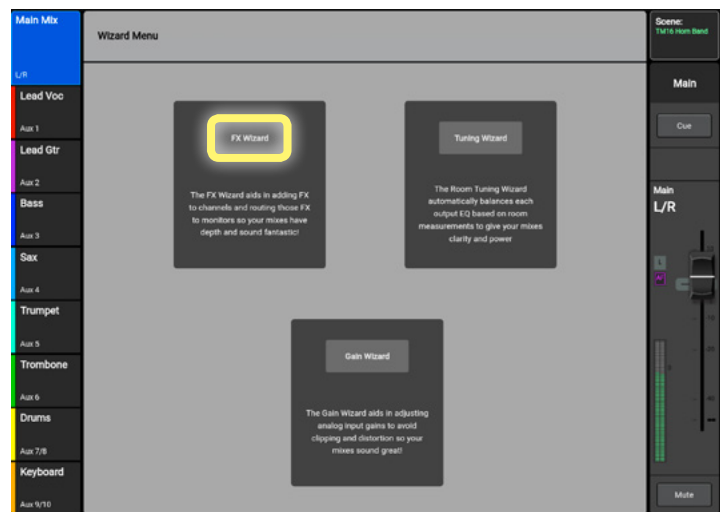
Main Mix

L/R

Lead Voc

Aux 1

Lead Gtr

Aux 2

Bass

Aux 3

Sax

Aux 4

Trumpet

Aux 5

Trombone

Aux 6

Drums

Aux 7/8

Keyboard

Aux 9/10

Wizard Menu

FX Wizard

The FX Wizard aids in adding FX to channels and routing those FX to monitors so your mixes have depth and sound fantastic!

Tuning Wizard

The Room Tuning Wizard automatically balances each output EQ based on room measurements to give your mixes clarity and power

Gain Wizard

The Gain Wizard aids in adjusting analog input gains to avoid clipping and distortion so your mixes sound great!

Scene:
TM16 Horn Band

Main

Cue

Main
L/R

Mute